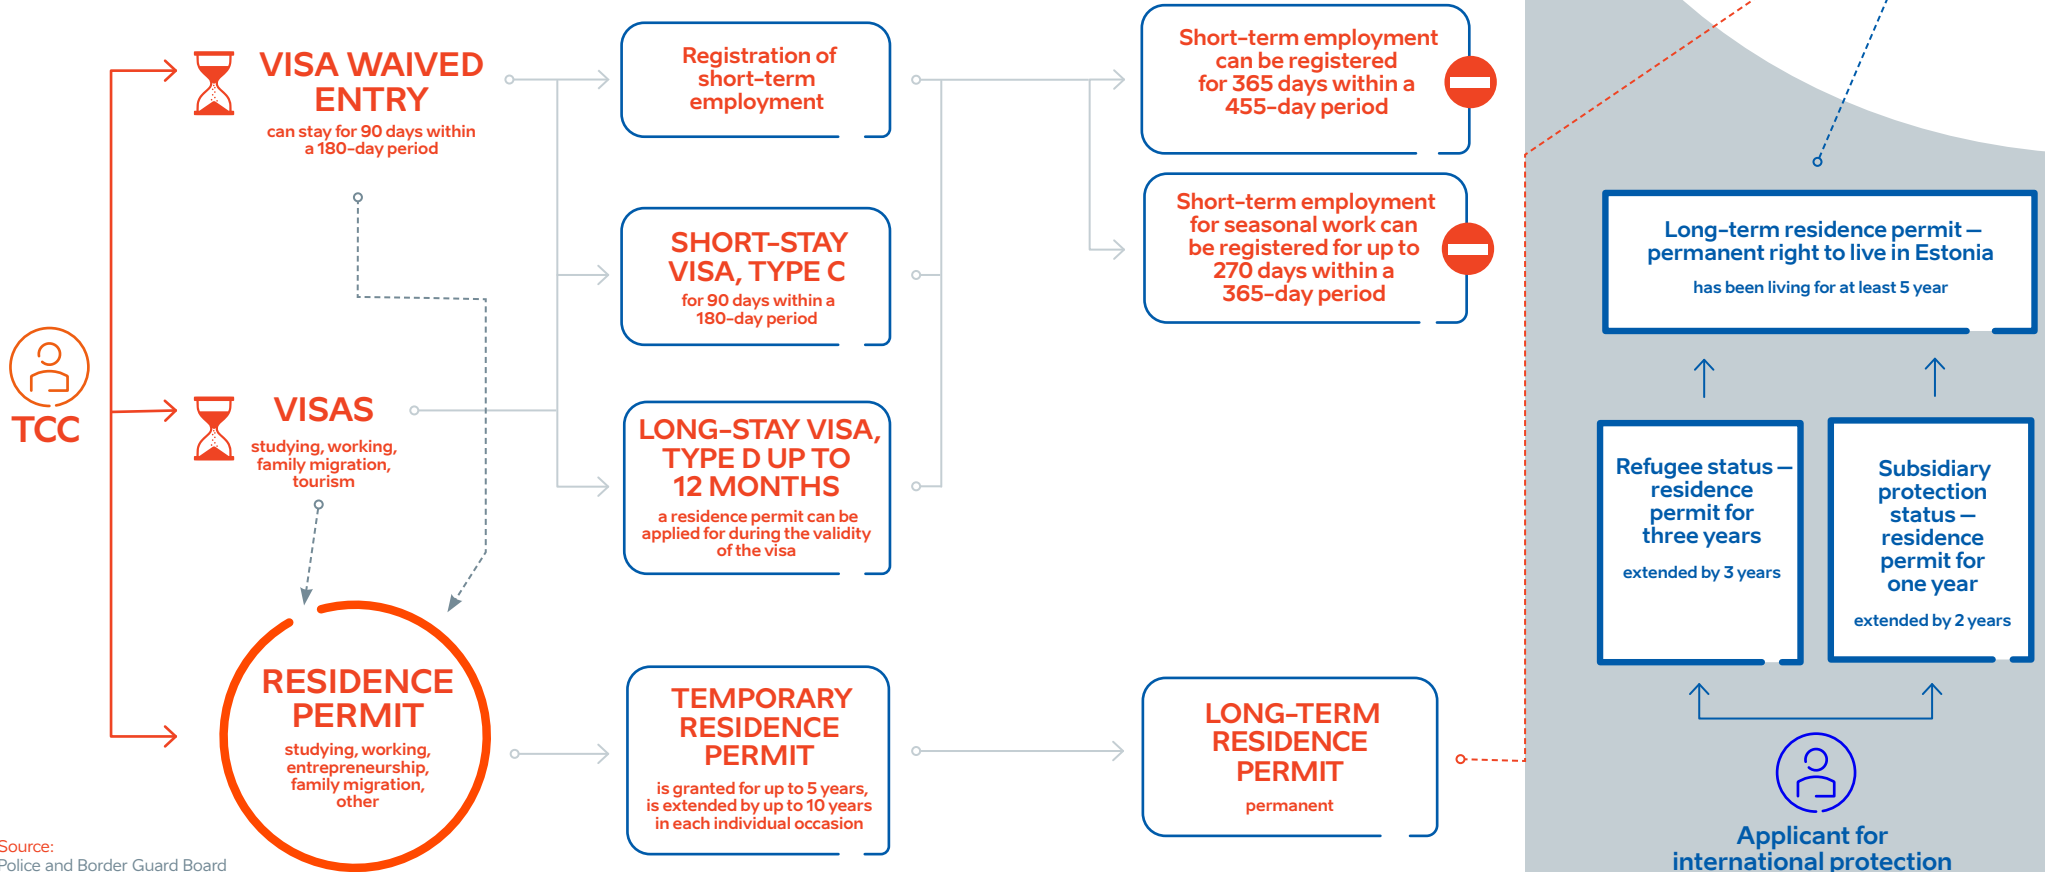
TCC

VISA WAIVED ENTRY
can stay for 90 days within a 180-day period

VISAS
studying, working, family migration, tourism

RESIDENCE PERMIT
studying, working, entrepreneurship, family migration, other

Registration of short-term employment

SHORT-STAY VISA, TYPE C
for 90 days within a 180-day period

LONG-STAY VISA, TYPE D UP TO 12 MONTHS
a residence permit can be applied for during the validity of the visa

TEMPORARY RESIDENCE PERMIT
is granted for up to 5 years, is extended by up to 10 years in each individual occasion

Short-term employment can be registered for 365 days within a 455-day period

Short-term employment for seasonal work can be registered for up to 270 days within a 365-day period

LONG-TERM RESIDENCE PERMIT
permanent

Long-term residence permit – permanent right to live in Estonia
has been living for at least 5 year

Refugee status – residence permit for three years
extended by 3 years

Subsidiary protection status – residence permit for one year
extended by 2 years

Applicant for international protection

Source:
Police and Border Guard Board